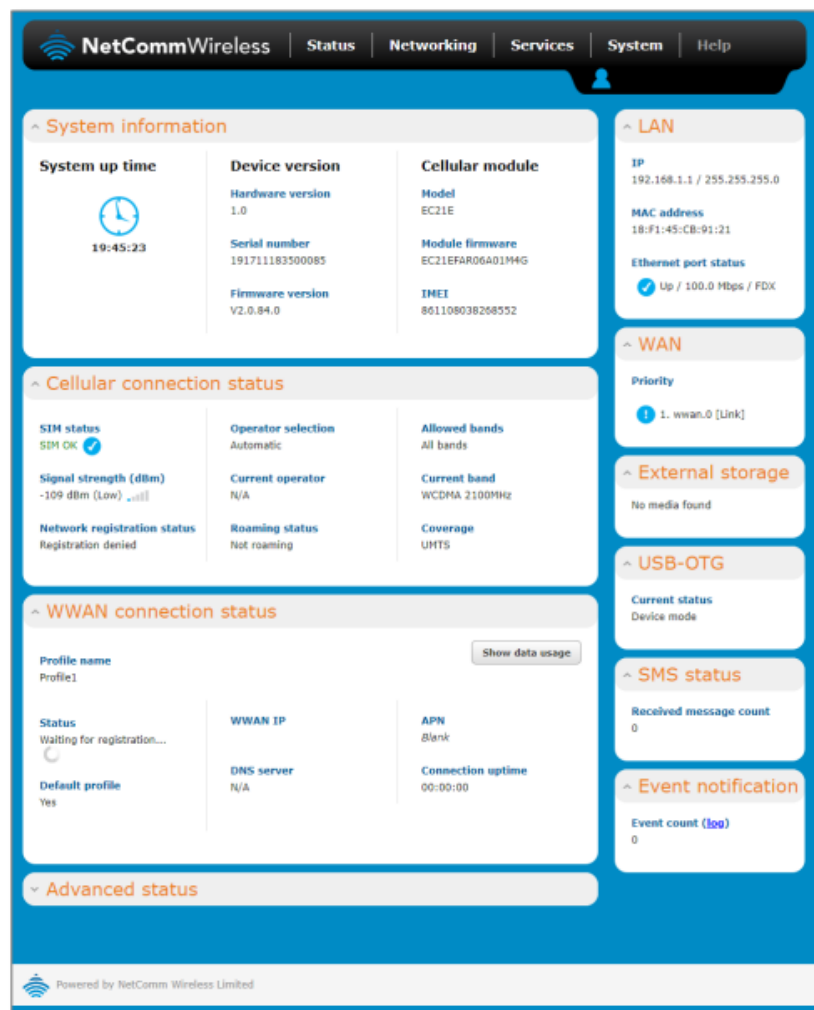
NetCommWireless | Status | Networking | Services | System | Help

System information

System up time

19:45:23

Device version

Hardware version
1.0

Serial number
191711183500085

Firmware version
V2.0.84.0

Cellular module

Model
EC21E

Module firmware
EC21EFAR06A01M4G

IMEI
861108038268552

Cellular connection status

SIM status
SIM OK

Signal strength (dBm)
-109 dBm (Low)

Network registration status
Registration denied

Operator selection
Automatic

Current operator
N/A

Roaming status
Not roaming

Allowed bands
All bands

Current band
WCDMA 2100MHz

Coverage
UMTS

WWAN connection status

Show data usage

Profile name
Profile1

Status
Waiting for registration...

Default profile
Yes

WWAN IP

DNS server
N/A

APN
Blank

Connection uptime
00:00:00

Advanced status

LAN

IP
192.168.1.1 / 255.255.255.0

MAC address
18:F1:45:CB:91:21

Ethernet port status
Up / 100.0 Mbps / FDX

WAN

Priority

1. wwan.0 [Link]

External storage

No media found

USB-OTG

Current status
Device mode

SMS status

Received message count
0

Event notification

Event count (log)
0

Powered by NetComm Wireless Limited